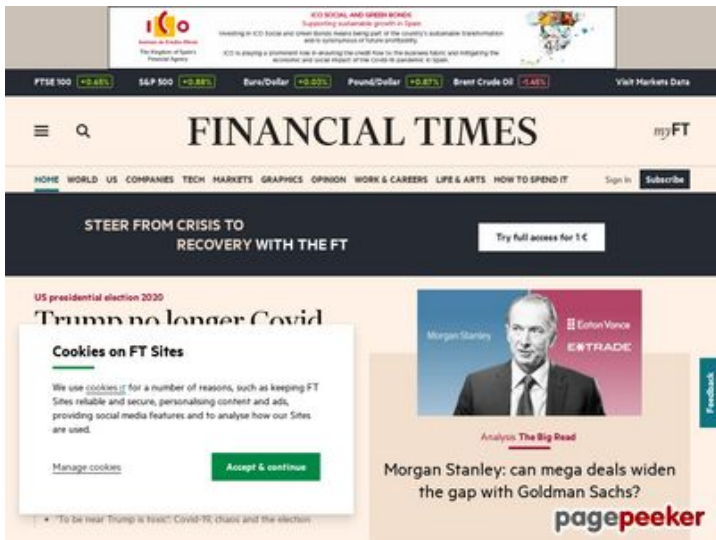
ICO

Instituto de Crédito Oficial

The Kingdom of Spain's Financial Agency

ICO SOCIAL AND GREEN BONDS
Supporting sustainable growth in Spain

Investing in ICO Social and Green Bonds means being part of the country's sustainable transformation and is synonymous of future profitability.

ICO is playing a prominent role in ensuring the credit flow to the business fabric and mitigating the economic and social impact of the Covid-19 pandemic in Spain.

FTSE 100 +0.65% S&P 500 +0.88% Euro/Dollar +0.03% Pound/Dollar +0.87% Brent Crude Oil -1.46% Visit Markets Data

FINANCIAL TIMES

myFT

HOME WORLD US COMPANIES TECH MARKETS GRAPHICS OPINION WORK & CAREERS LIFE & ARTS HOW TO SPEND IT

Sign In Subscribe

STEER FROM CRISIS TO RECOVERY WITH THE FT

Try full access for 1 €

US presidential election 2020

Trump no longer Covid

Cookies on FT Sites

We use cookies for a number of reasons, such as keeping FT Sites reliable and secure, personalising content and ads, providing social media features and to analyse how our Sites are used.

Manage cookies

Accept & continue

• 'To be near Trump is toxic': Covid-19, chaos and the election

Morgan Stanley

Eaton Vance

E*TRADE

Analysis The Big Read

Morgan Stanley: can mega deals widen the gap with Goldman Sachs?

Feedback

pagepeeker